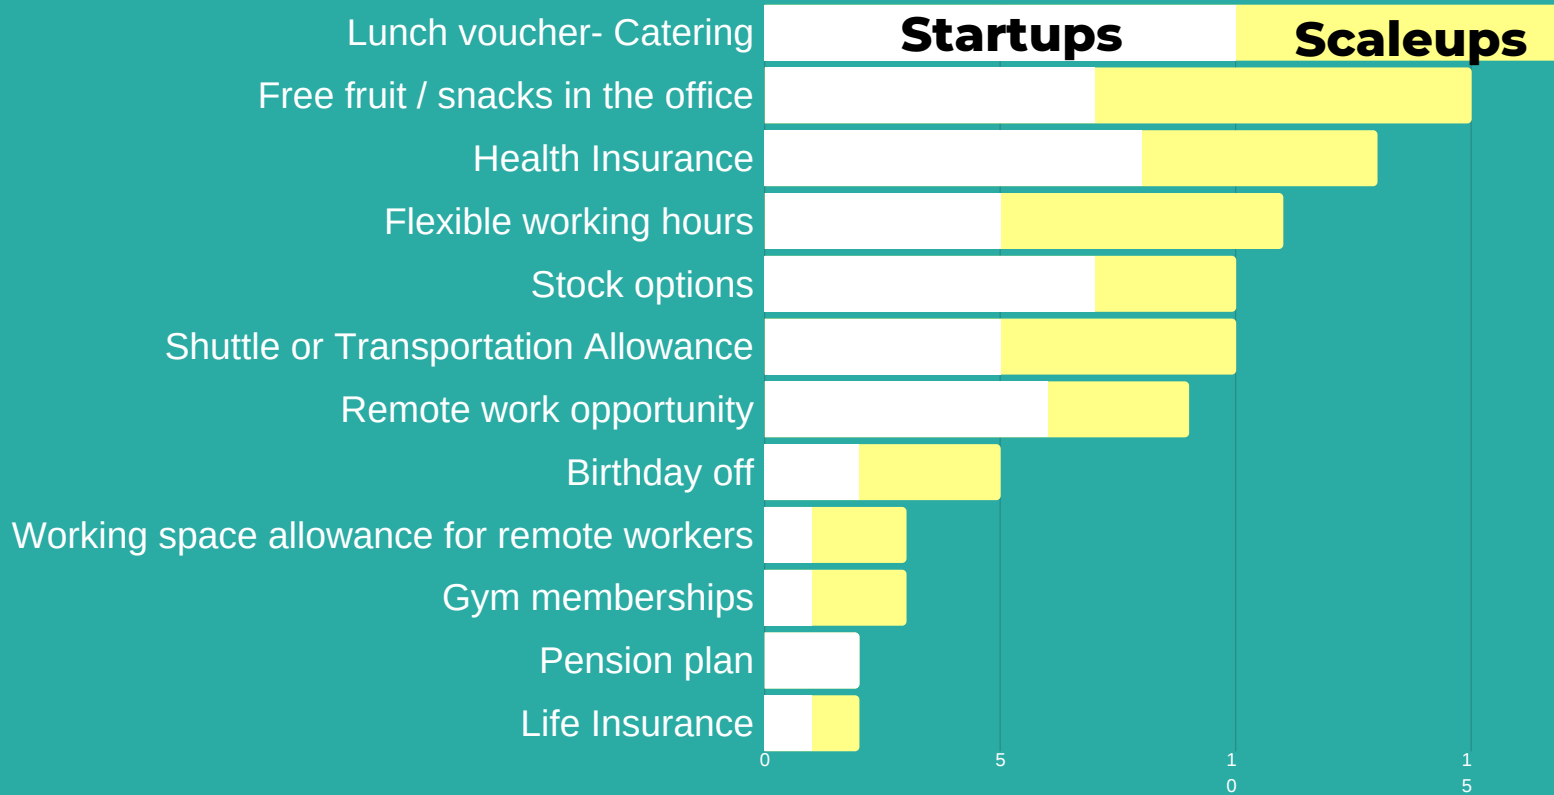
Lunch voucher- Catering
Startups
Scaleups
Free fruit / snacks in the office
Health Insurance
Flexible working hours
Stock options
Shuttle or Transportation Allowance
Remote work opportunity
Birthday off
Working space allowance for remote workers
Gym memberships
Pension plan
Life Insurance
0
5
10
15